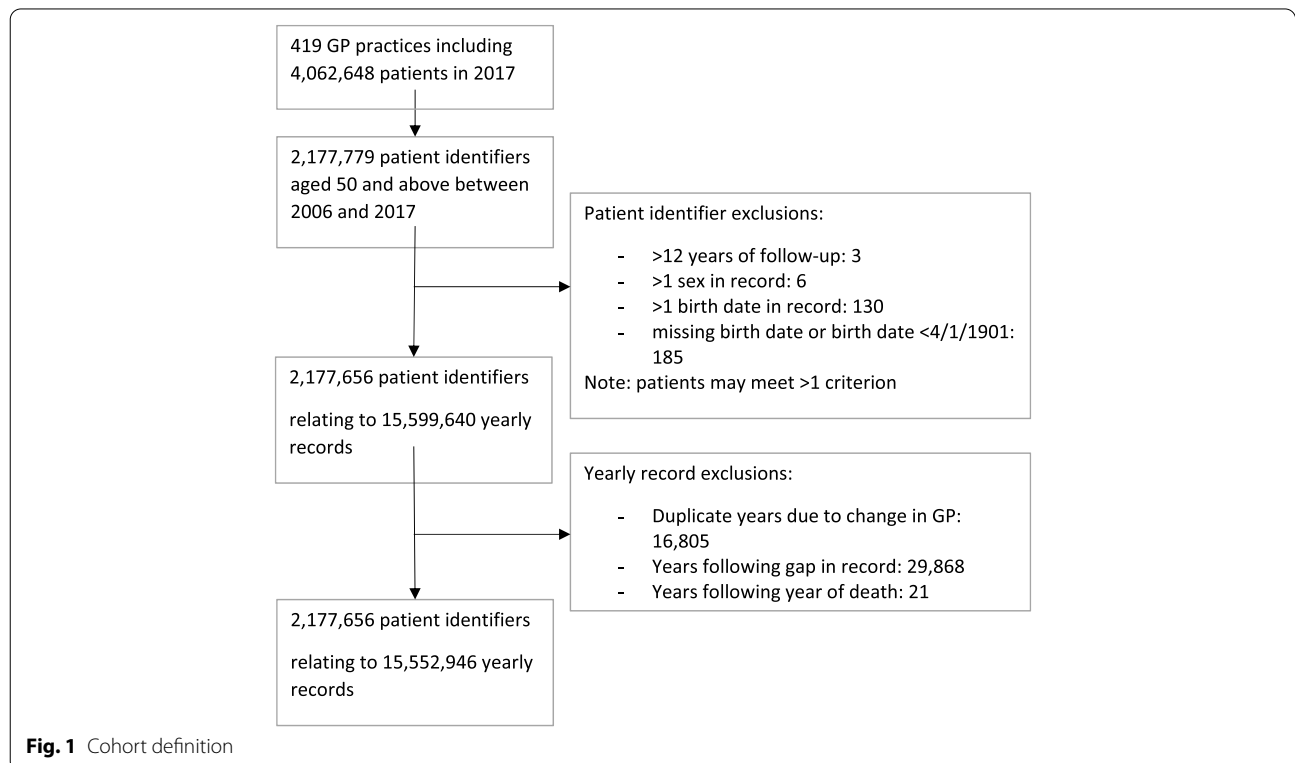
419 GP practices including 4,062,648 patients in 2017

2,177,779 patient identifiers aged 50 and above between 2006 and 2017

Patient identifier exclusions:

- >12 years of follow-up: 3
- >1 sex in record: 6
- >1 birth date in record: 130
- missing birth date or birth date <4/1/1901: 185

Note: patients may meet >1 criterion

2,177,656 patient identifiers

relating to 15,599,640 yearly records

Yearly record exclusions:

- Duplicate years due to change in GP: 16,805
- Years following gap in record: 29,868
- Years following year of death: 21

2,177,656 patient identifiers

relating to 15,552,946 yearly records

**Fig. 1** Cohort definition